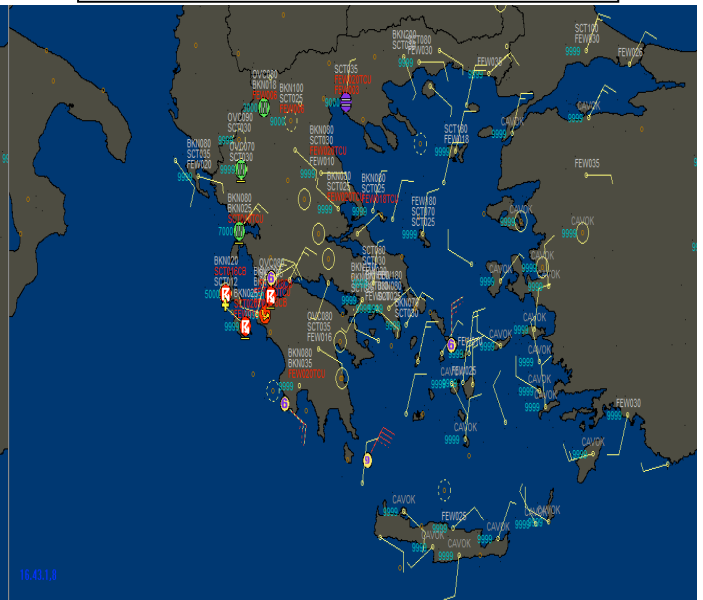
BKN090
SCT060
9999

SCT100
FEW030
9999

FEW030

OVC080
BKN018

BKN100
SCT035
FEW030

SCT035
FEW020TCU
9999

FEW030

BKN080
SCT070
9000

9000

CAVOK
9999

BKN080
SCT030
FEW020
9999

OVC090
SCT070
7000

BKN080
SCT035
FEW010
9999

SCT100
FEW018
9999

FEW035

BKN080
SCT025
7000

SCT020
SCT025
9999

BKN080
SCT025
FEW018TCU

FEW080
SCT070
SCT025
9999

CAVOK

BKN080
SCT025
7000

CAVOK

BKN020
SCT018CB
SCT012
5000

OVC080

SCT080
SCT030
9999

9999

BKN025

BKN080
SCT030
9999

OVC080
SCT035
FEW016

CAVOK

CAVOK

BKN080
BKN035
FEW020TCU
9999

CAVOK

FEW025
9999

CAVOK
9999

CAVOK
9999

FEW030

CAVOK
9999

CAVOK

CAVOK
9999

CAVOK

FEW025
9999

CAVOK

CAVOK

CAVOK
9999

9999

16:13:13